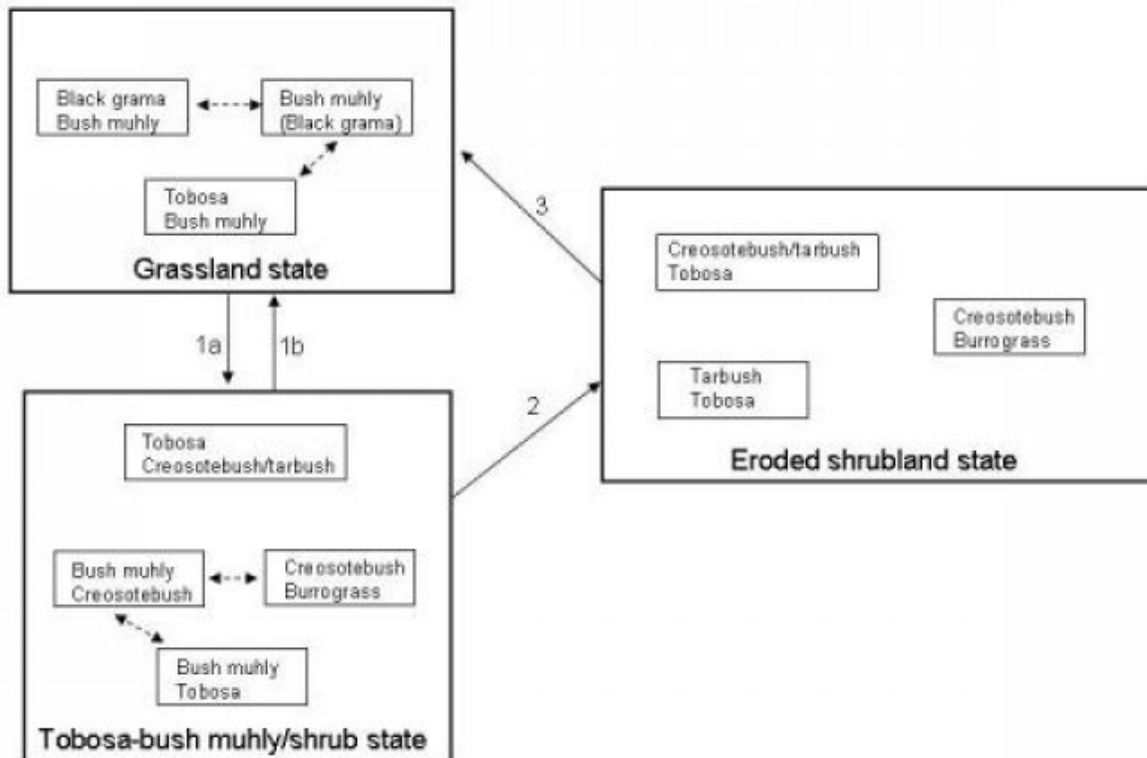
Black grama
Bush muhly

Bush muhly
(Black grama)

Tobosa
Bush muhly

Grassland state

3

Creosotebush/tarbush
Tobosa

Creosotebush
Burrograss

Tarbush
Tobosa

Eroded shrubland state

1a

1b

2

Tobosa
Creosotebush/tarbush

Bush muhly
Creosotebush

Creosotebush
Burrograss

Bush muhly
Tobosa

Tobosa-bush muhly/shrub state